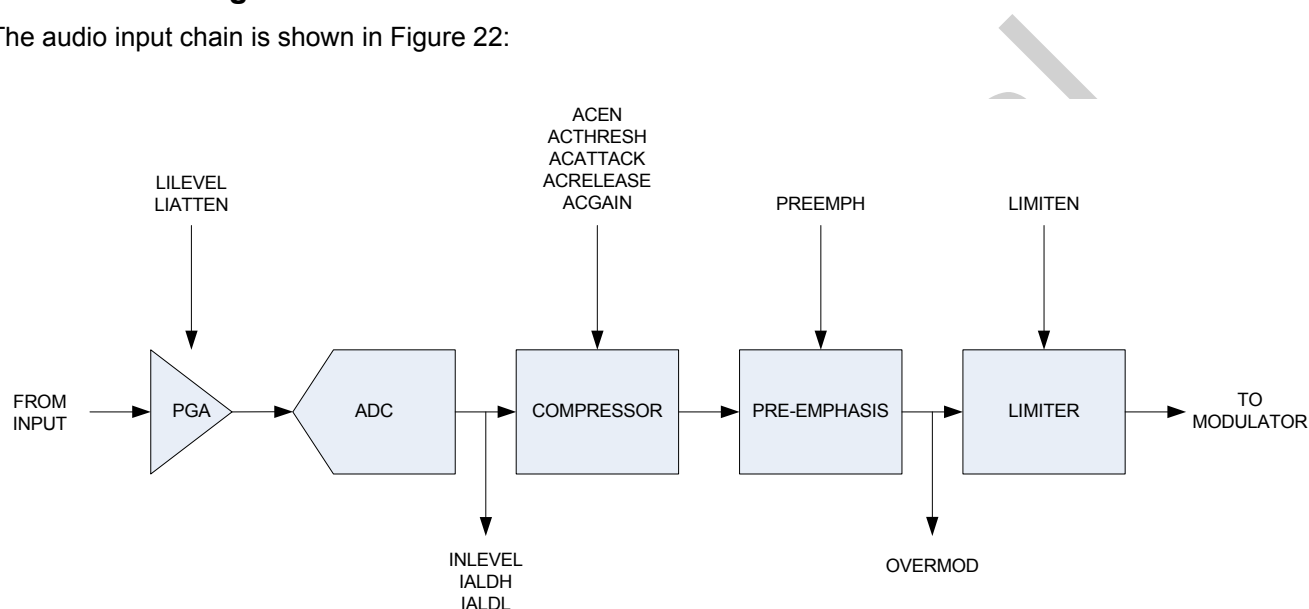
The audio input chain is shown in Figure 22:

LILEVEL
LIATTEN

ACEN
ACTHRESH
ACATTACK
ACRELEASE
ACGAIN

PREEMPH

LIMITEN

FROM INPUT

PGA

ADC

COMPRESSOR

PRE-EMPHASIS

LIMITER

TO MODULATOR

INLEVEL
IALDH
IALDL

OVERMOD